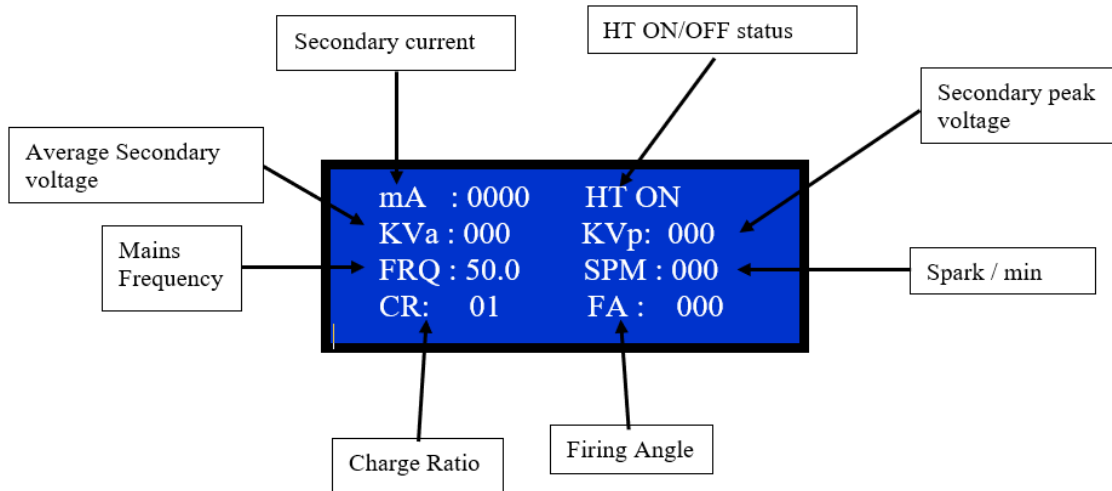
Secondary current

HT ON/OFF status

Secondary peak voltage

Average Secondary voltage

mA : 0000 HT ON
KVa : 000 KVp: 000
FRQ : 50.0 SPM : 000
CR: 01 FA : 000

Mains Frequency

Spark / min

Charge Ratio

Firing Angle